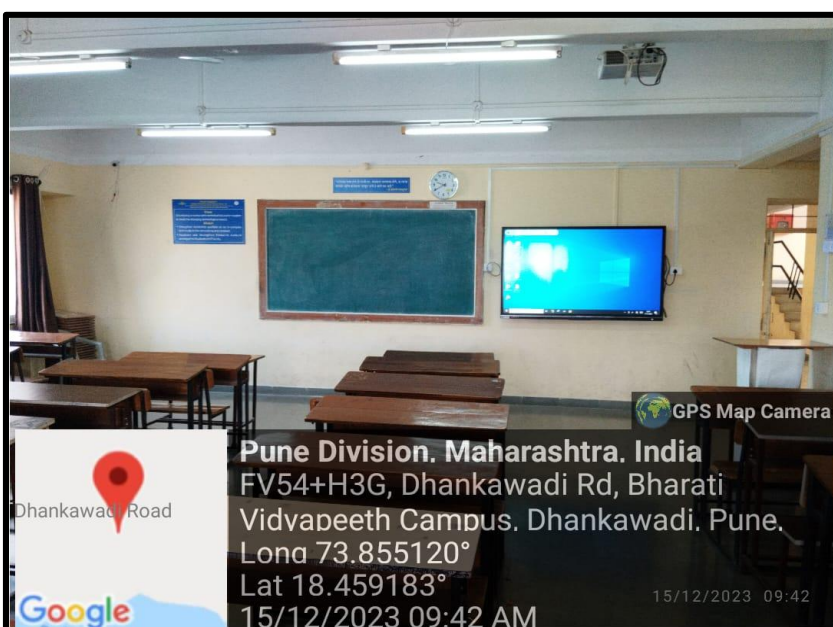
GPS Map Camera

Pune Division, Maharashtra, India
FV54+H3G, Dhankawadi Rd, Bharati Vidyapeeth Campus, Dhankawadi, Pune,
Long 73.855120°
Lat 18.459183°
15/12/2023 09:42 AM

15/12/2023 09:42

Dhankawadi Road

Google